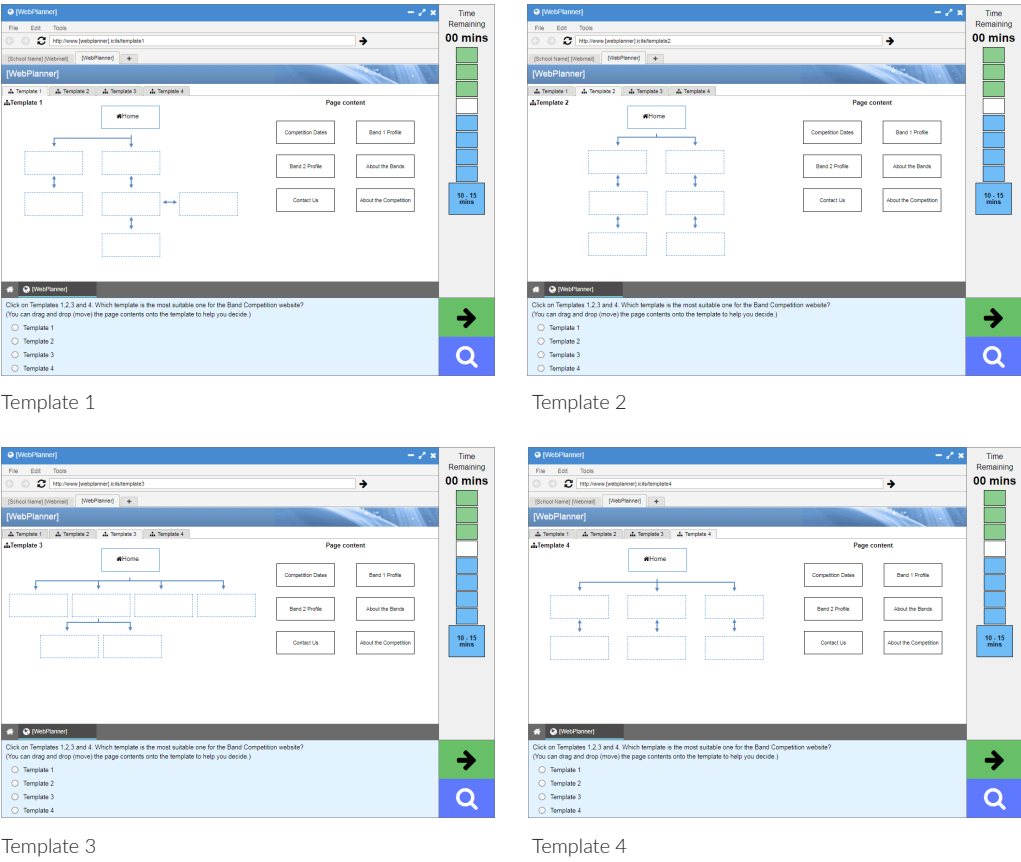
[WebPlanner]
File Edit Tools
http://www.[webplanner].icils/template1
[School Name] [Webmail] [WebPlanner] +
[WebPlanner]
Template 1 Template 2 Template 3 Template 4
Template 1
Home
Page content
Competition Dates
Band 1 Profile
Band 2 Profile
About the Bands
Contact Us
About the Competition
[WebPlanner]
Click on Templates 1,2,3 and 4. Which template is the most suitable one for the Band Competition website?
(You can drag and drop (move) the page contents onto the template to help you decide.)
Template 1
Template 2
Template 3
Template 4
Time Remaining
00 mins
10 - 15 mins

Template 1

[WebPlanner]
File Edit Tools
http://www.[webplanner].icils/template2
[School Name] [Webmail] [WebPlanner] +
[WebPlanner]
Template 1 Template 2 Template 3 Template 4
Template 2
Home
Page content
Competition Dates
Band 1 Profile
Band 2 Profile
About the Bands
Contact Us
About the Competition
[WebPlanner]
Click on Templates 1,2,3 and 4. Which template is the most suitable one for the Band Competition website?
(You can drag and drop (move) the page contents onto the template to help you decide.)
Template 1
Template 2
Template 3
Template 4
Time Remaining
00 mins
10 - 15 mins

Template 2

[WebPlanner]
File Edit Tools
http://www.[webplanner].icils/template3
[School Name] [Webmail] [WebPlanner] +
[WebPlanner]
Template 1 Template 2 Template 3 Template 4
Template 3
Home
Page content
Competition Dates
Band 1 Profile
Band 2 Profile
About the Bands
Contact Us
About the Competition
[WebPlanner]
Click on Templates 1,2,3 and 4. Which template is the most suitable one for the Band Competition website?
(You can drag and drop (move) the page contents onto the template to help you decide.)
Template 1
Template 2
Template 3
Template 4
Time Remaining
00 mins
10 - 15 mins

Template 3

[WebPlanner]
File Edit Tools
http://www.[webplanner].icils/template4
[School Name] [Webmail] [WebPlanner] +
[WebPlanner]
Template 1 Template 2 Template 3 Template 4
Template 4
Home
Page content
Competition Dates
Band 1 Profile
Band 2 Profile
About the Bands
Contact Us
About the Competition
[WebPlanner]
Click on Templates 1,2,3 and 4. Which template is the most suitable one for the Band Competition website?
(You can drag and drop (move) the page contents onto the template to help you decide.)
Template 1
Template 2
Template 3
Template 4
Time Remaining
00 mins
10 - 15 mins

Template 4